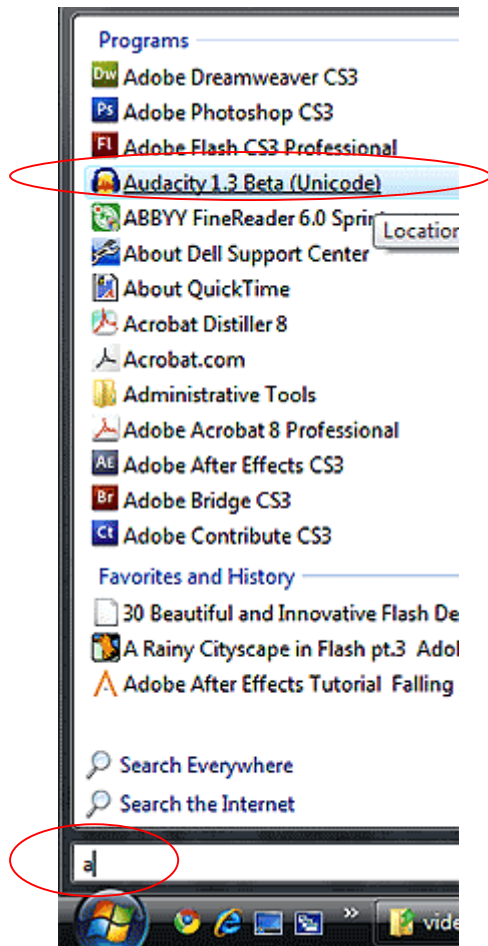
Programs
Dw Adobe Dreamweaver CS3
Ps Adobe Photoshop CS3
Fl Adobe Flash CS3 Professional
Audacity 1.3 Beta (Unicode)
ABBYY FineReader 6.0 Sprin
Location
About Dell Support Center
About QuickTime
Acrobat Distiller 8
Acrobat.com
Administrative Tools
Adobe Acrobat 8 Professional
Ae Adobe After Effects CS3
Br Adobe Bridge CS3
Ct Adobe Contribute CS3
Favorites and History
30 Beautiful and Innovative Flash De
A Rainy Cityscape in Flash pt.3 Adol
Adobe After Effects Tutorial Falling
Search Everywhere
Search the Internet
a
vide